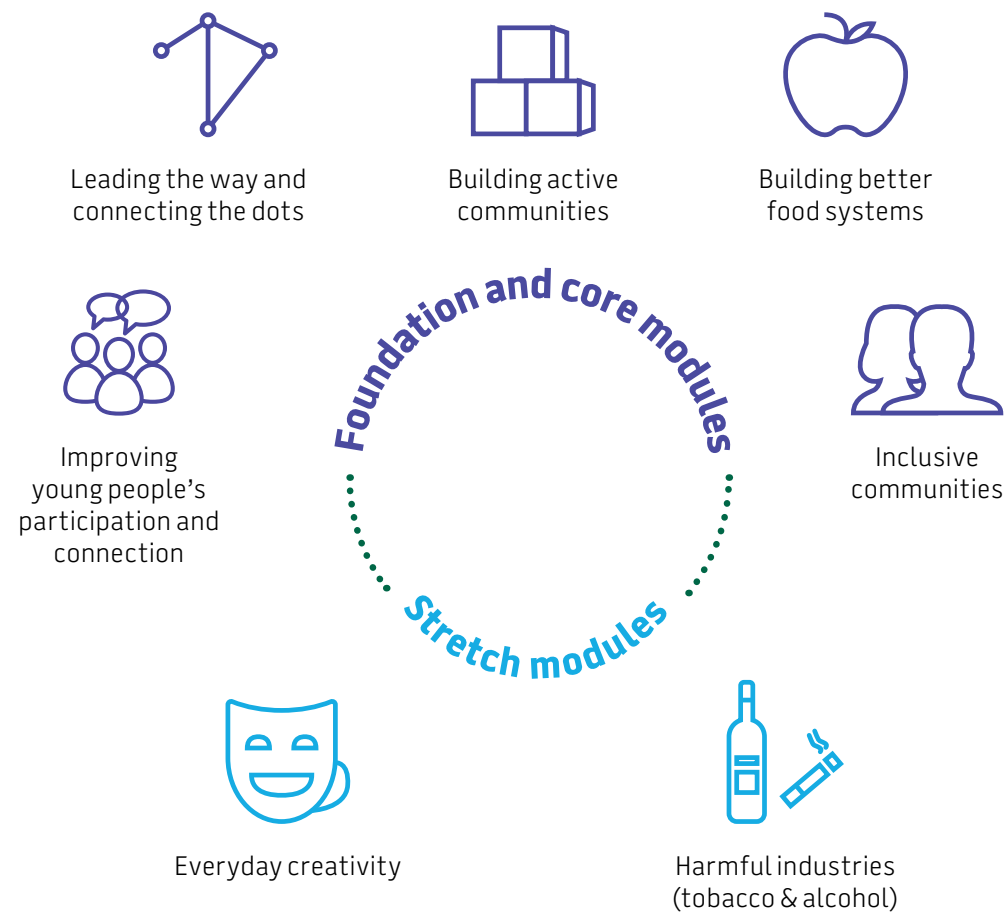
Leading the way and connecting the dots

Building active communities

Building better food systems

Foundation and core modules

Improving young people's participation and connection

Inclusive communities

Stretch modules

Everyday creativity

Harmful industries (tobacco & alcohol)